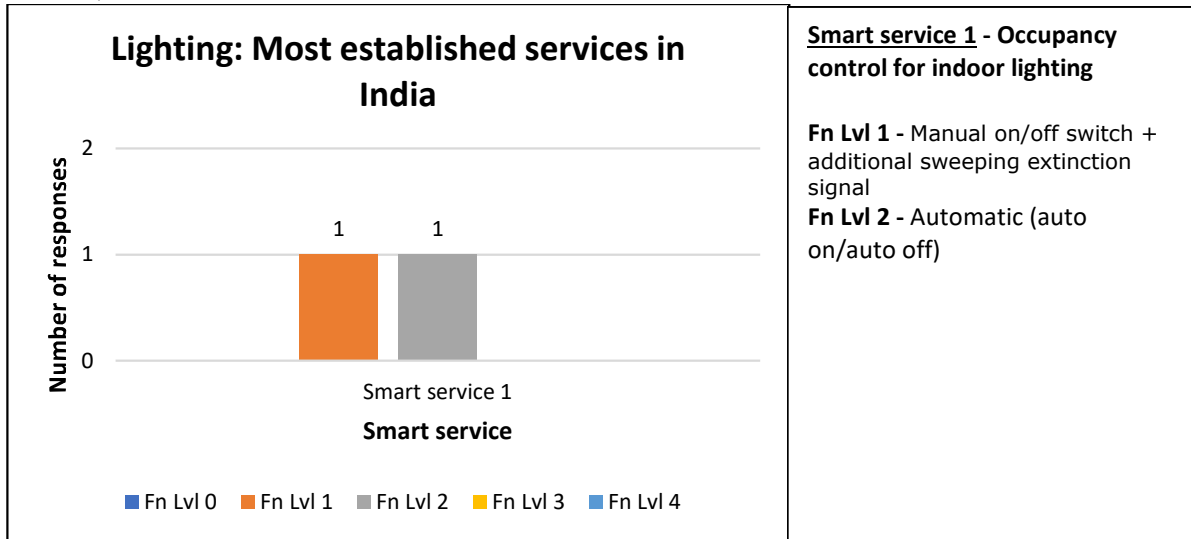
Lighting: Most established services in India

Number of responses

2

1

0

1 1

Smart service 1

Smart service

Fn Lvl 0 Fn Lvl 1 Fn Lvl 2 Fn Lvl 3 Fn Lvl 4

Smart service 1 - Occupancy control for indoor lighting

Fn Lvl 1 - Manual on/off switch + additional sweeping extinction signal
Fn Lvl 2 - Automatic (auto on/auto off)